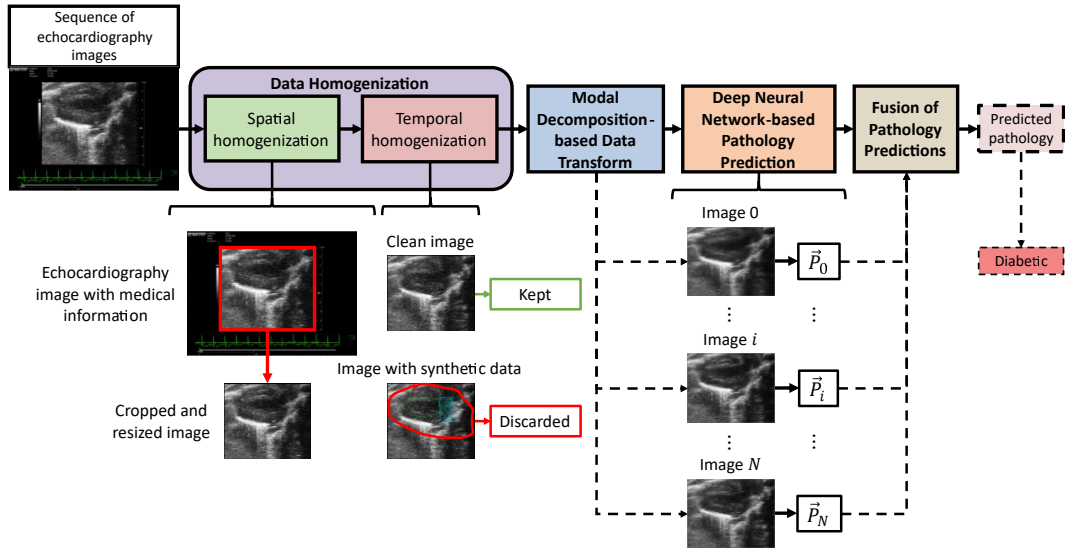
Sequence of echocardiography images

Data Homogenization

Spatial homogenization

Temporal homogenization

Modal Decomposition-based Data Transform

Deep Neural Network-based Pathology Prediction

Fusion of Pathology Predictions

Predicted pathology

Diabetic

Echocardiography image with medical information

Cropped and resized image

Clean image

Kept

Image with synthetic data

Discarded

Image 0

$\vec{P}_0$

⋮

⋮

Image $i$

$\vec{P}_i$

⋮

⋮

Image $N$

$\vec{P}_N$